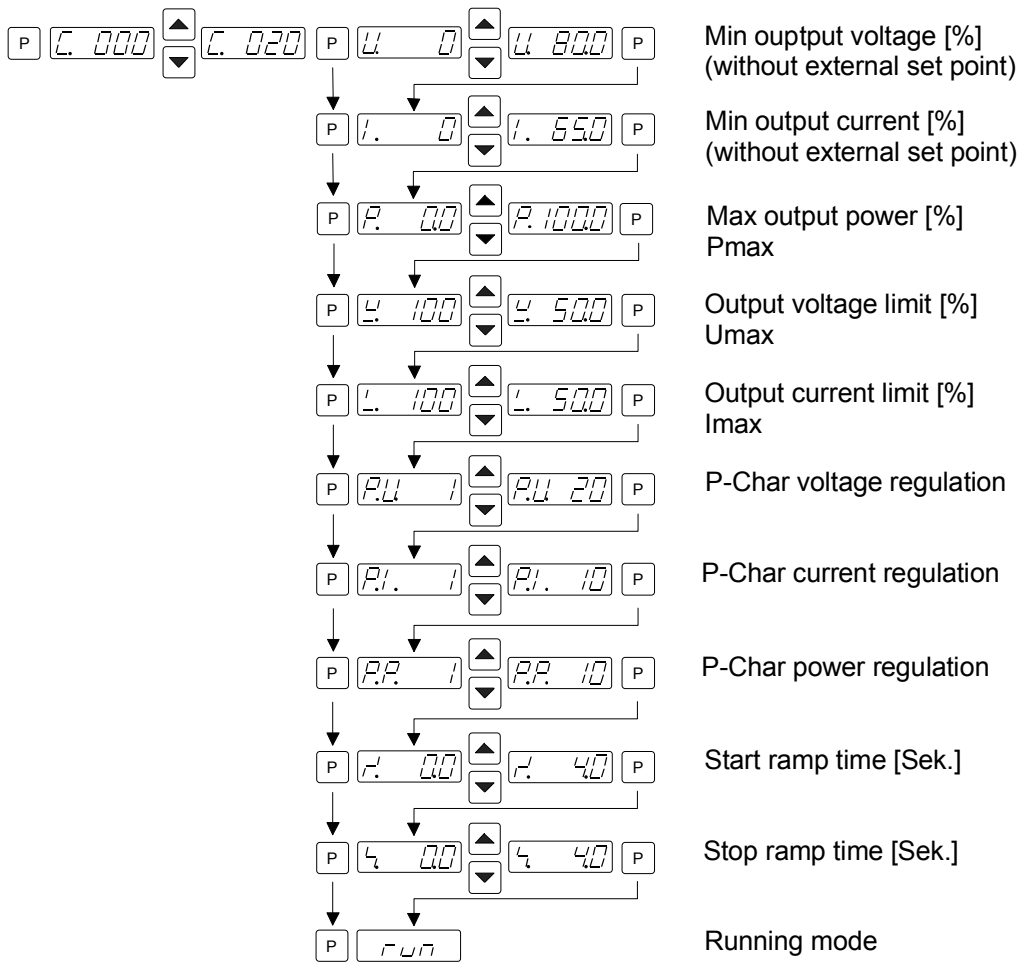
P C. 000 C. 020 P U. 0 U. 80.0 P

Min ouptput voltage [%] (without external set point)

P I. 0 I. 65.0 P

Min output current [%] (without external set point)

P P. 0.0 P. 100.0 P

Max output power [%] Pmax

P U. 100 U. 50.0 P

Output voltage limit [%] Umax

P I. 100 I. 50.0 P

Output current limit [%] Imax

P P.U 1 P.U 20 P

P-Char voltage regulation

P P.I. 1 P.I. 10 P

P-Char current regulation

P P.P. 1 P.P. 10 P

P-Char power regulation

P r. 0.0 r. 4.0 P

Start ramp time [Sek.]

P S. 0.0 S. 4.0 P

Stop ramp time [Sek.]

P run

Running mode